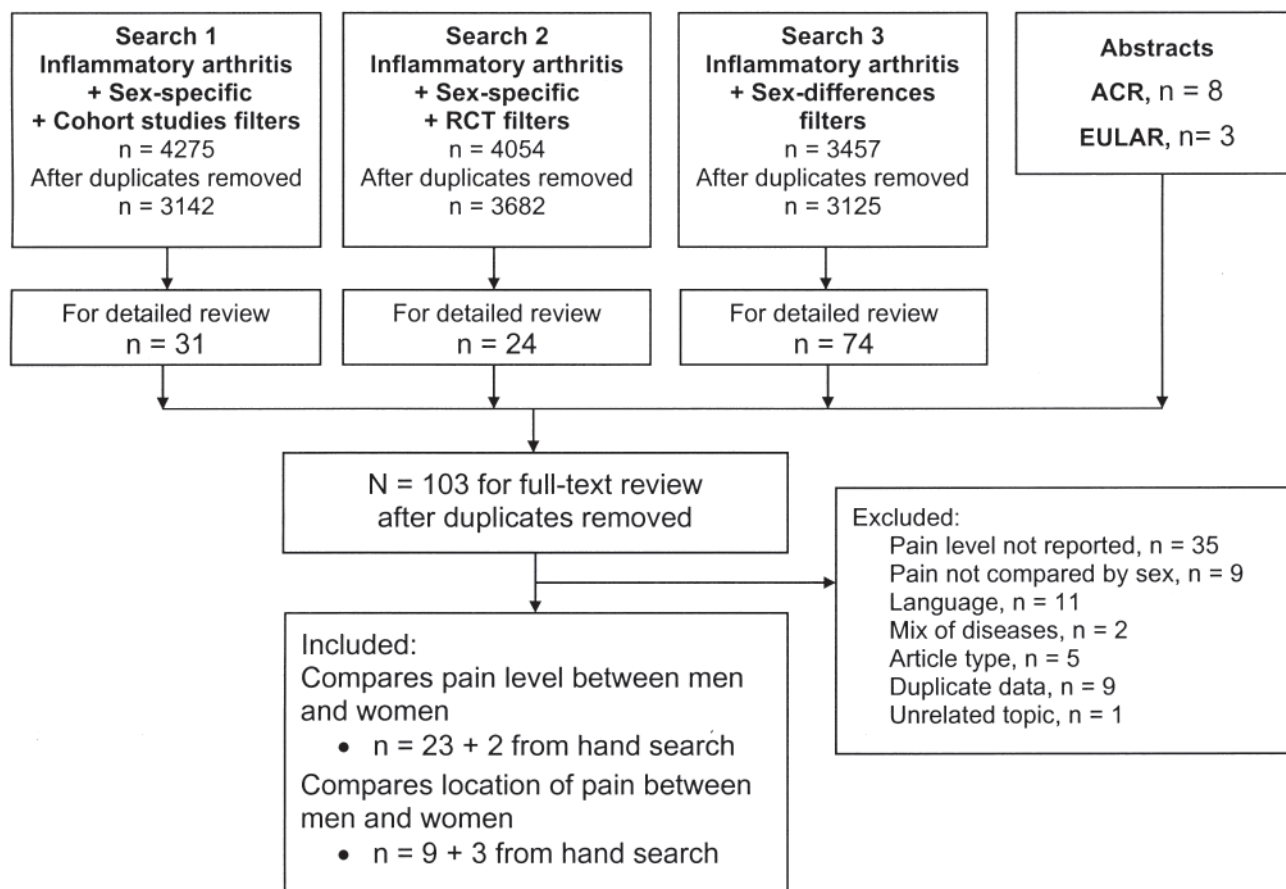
**Search 1**
**Inflammatory arthritis**
**+ Sex-specific**
**+ Cohort studies filters**
n = 4275
After duplicates removed
n = 3142

**Search 2**
**Inflammatory arthritis**
**+ Sex-specific**
**+ RCT filters**
n = 4054
After duplicates removed
n = 3682

**Search 3**
**Inflammatory arthritis**
**+ Sex-differences filters**
n = 3457
After duplicates removed
n = 3125

**Abstracts**
**ACR**, n = 8
**EULAR**, n= 3

For detailed review
n = 31

For detailed review
n = 24

For detailed review
n = 74

N = 103 for full-text review after duplicates removed

Excluded:
Pain level not reported, n = 35
Pain not compared by sex, n = 9
Language, n = 11
Mix of diseases, n = 2
Article type, n = 5
Duplicate data, n = 9
Unrelated topic, n = 1

Included:
Compares pain level between men and women
• n = 23 + 2 from hand search
Compares location of pain between men and women
• n = 9 + 3 from hand search